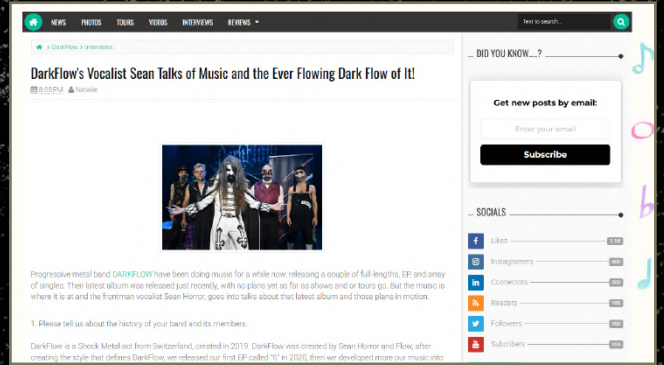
NEWS PHOTOS TOURS VIDEOS INTERVIEWS REVIEWS

Text to search...

DarkFlow > Interviews

DarkFlow's Vocalist Sean Talks of Music and the Ever Flowing Dark Flow of It!

6:03 PM Natalie

Progressive metal band DARKFLOW have been doing music for a while now, releasing a couple of full-lengths, EP, and array of singles. Their latest album was released just recently, with no plans yet as far as shows and or tours go. But the music is where it is at and the frontman vocalist Sean Horror, goes into talks about that latest album and those plans in motion.

1. Please tell us about the history of your band and its members.

DarkFlow is a Shock Metal act from Switzerland, created in 2019. DarkFlow was created by Sean Horror and Flow, after creating the style that defines DarkFlow, we released our first EP called "6" in 2020, then we developed more our music into

DID YOU KNOW...?

Get new posts by email:

Enter your email

Subscribe

SOCIALS

Likes

Instagramers

Connectors

Readers

Followers

Subcribers